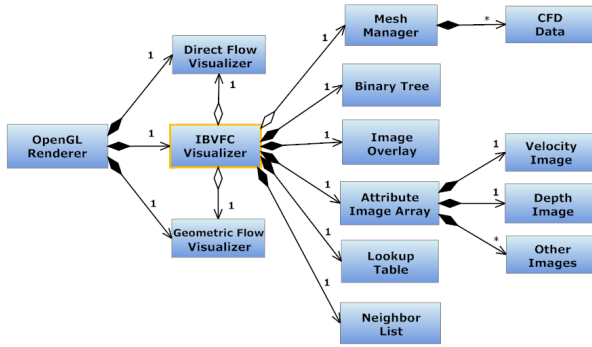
OpenGL Renderer

1

1

1

Direct Flow Visualizer

1

IBVFC Visualizer

1

Geometric Flow Visualizer

1

Mesh Manager

*

CFD Data

1

Binary Tree

1

Image Overlay

1

Attribute Image Array

1

Velocity Image

1

Depth Image

*

Other Images

1

Lookup Table

1

Neighbor List